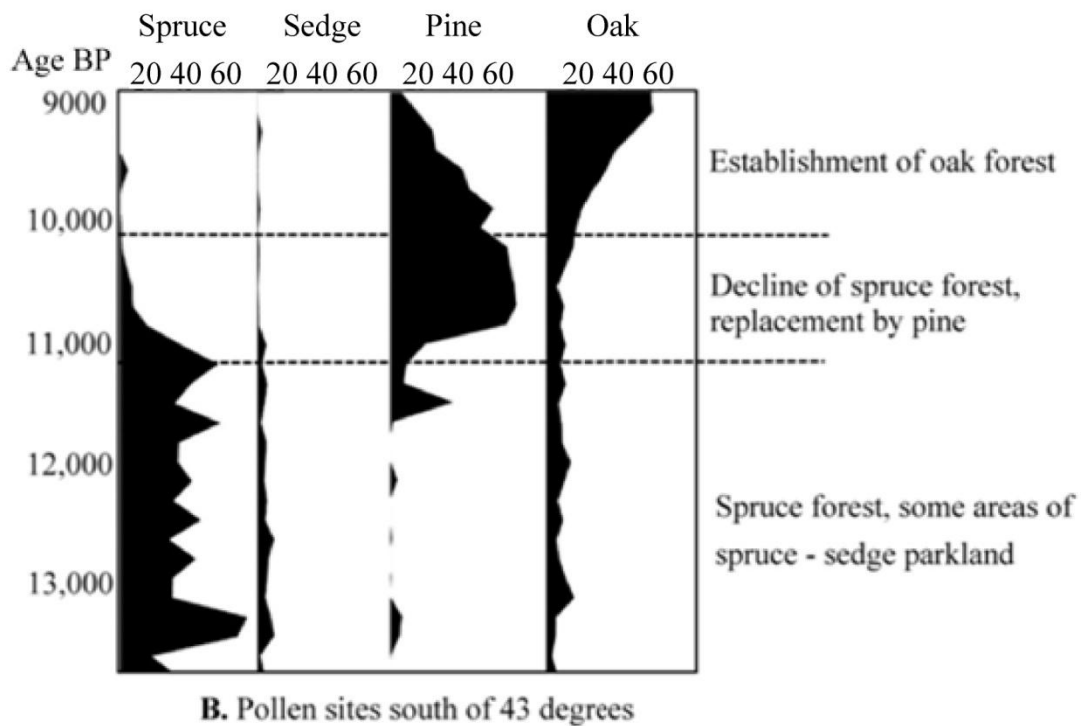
Spruce Sedge Pine Oak

Age BP 20 40 60 20 40 60 20 40 60 20 40 60

9000

10,000

11,000

12,000

13,000

Establishment of oak forest

Decline of spruce forest, replacement by pine

Spruce forest, some areas of spruce - sedge parkland

**B.** Pollen sites south of 43 degrees